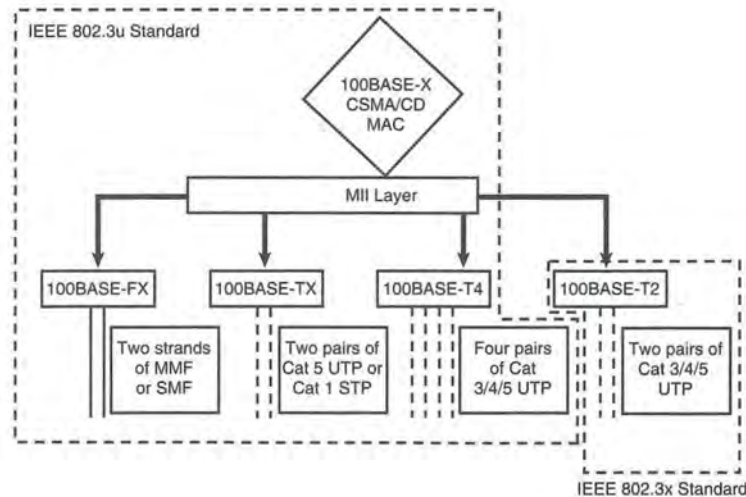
IEEE 802.3u Standard

100BASE-X CSMA/CD MAC

MII Layer

100BASE-FX

Two strands of MMF or SMF

100BASE-TX

Two pairs of Cat 5 UTP or Cat 1 STP

100BASE-T4

Four pairs of Cat 3/4/5 UTP

100BASE-T2

Two pairs of Cat 3/4/5 UTP

IEEE 802.3x Standard